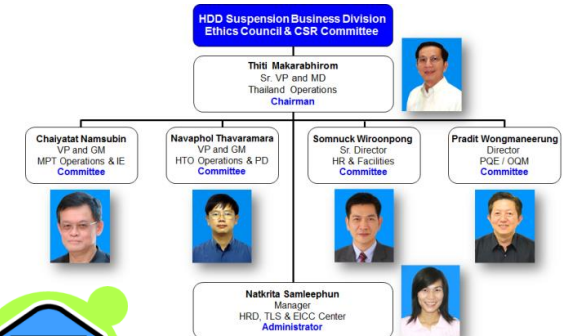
HDD Suspension Business Division
Ethics Council & CSR Committee

Thiti Makarabhirom
Sr. VP and MD
Thailand Operations
Chairman

Chaiyatat Namsubin
VP and GM
MPT Operations & IE
Committee

Navaphol Thavaramara
VP and GM
HTO Operations & PD
Committee

Somnuck Wiroonpong
Sr. Director
HR & Facilities
Committee

Pradit Wongmaneerung
Director
PQE / OQM
Committee

Natkrita Samleephun
Manager
HRD, TLS & EICC Center
Administrator